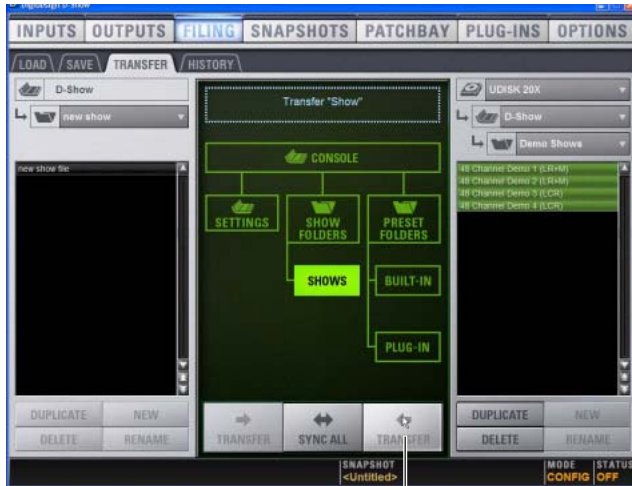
INPUTS OUTPUTS FILING SNAPSHOTS PATCHBAY PLUG-INS OPTIONS

LOAD SAVE TRANSFER HISTORY

D-Show
new show

new show file

Transfer "Show"

CONSOLE
SETTINGS
SHOW FOLDERS
PRESET FOLDERS
SHOWS
BUILT-IN
PLUG-IN

UDISK 20X
D-Show
Demo Shows

48 Channel Demo 1 (LR+M)
48 Channel Demo 2 (LR+M)
48 Channel Demo 3 (LCR)
48 Channel Demo 4 (LCR)

DUPLICATE NEW
DELETE RENAME

TRANSFER SYNC ALL TRANSFER

DUPLICATE NEW
DELETE RENAME

SNAPSHOT
<Untitled>

MODE
CONFIG
STATUS
OFF